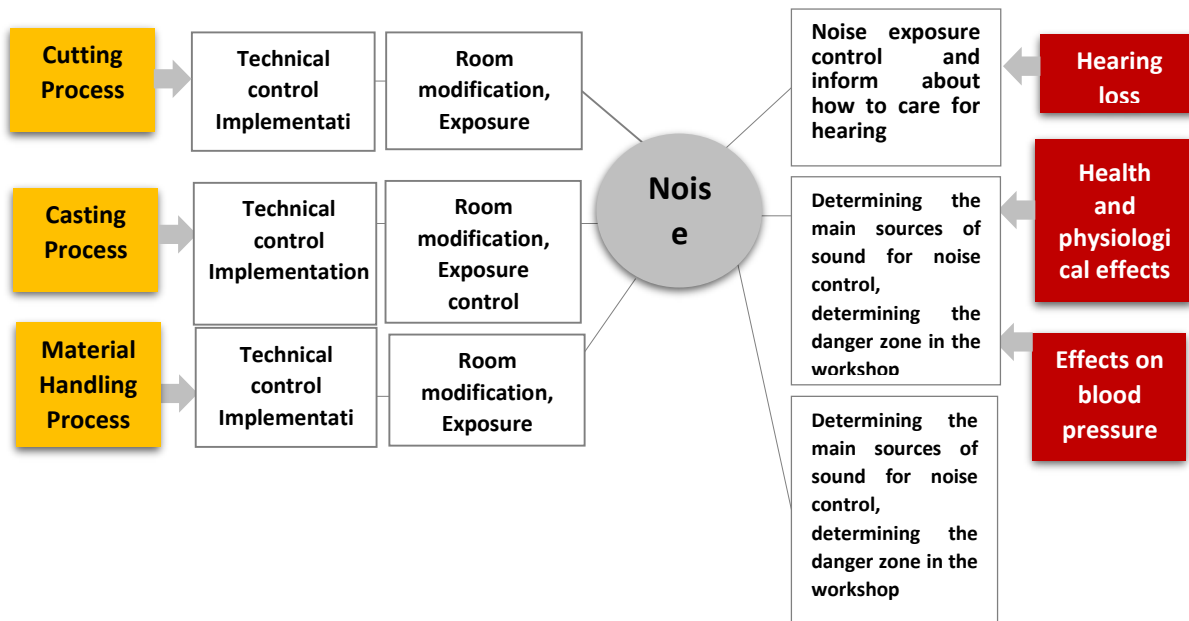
Cutting Process

Technical control Implementati

Room modification, Exposure

Casting Process

Technical control Implementation

Room modification, Exposure control

Material Handling Process

Technical control Implementati

Room modification, Exposure

Nois e

Noise exposure control and inform about how to care for hearing

Hearing loss

Determining the main sources of sound for noise control, determining the danger zone in the workshop

Health and physiologi cal effects

Effects on blood pressure

Determining the main sources of sound for noise control, determining the danger zone in the workshop